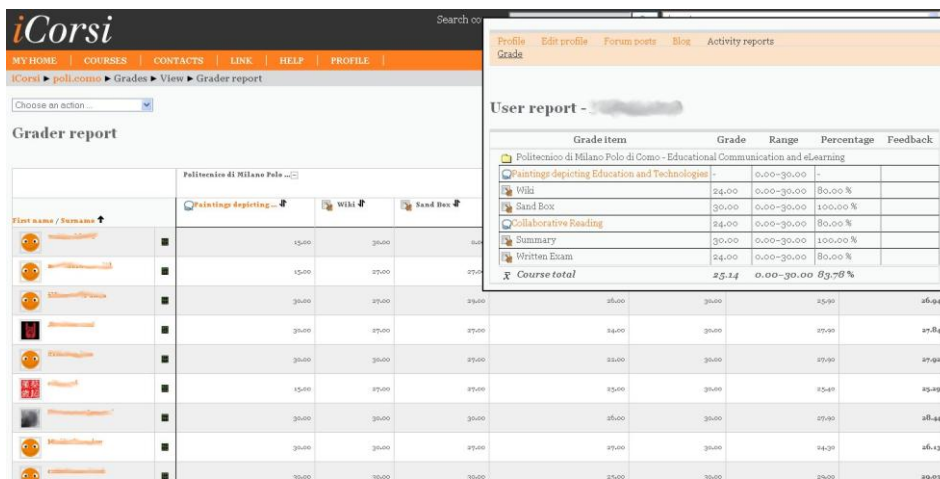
iCorsi

Search co

MY HOME | COURSES | CONTACTS | LINK | HELP | PROFILE

iCorsi ▸ poli.como ▸ Grades ▸ View ▸ Grader report

Choose an action...

Grader report

Politecnico di Milano Polo ...

First name / Surname

Paintings depicting ... | Wiki | Sand Box

| | Paintings depicting ... | Wiki | Sand Box | | | | |
|---|---|---|---|---|---|---|---|
| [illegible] | 15.00 | 30.00 | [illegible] | | | | |
| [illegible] | 15.00 | 27.00 | 27.00 | | | | |
| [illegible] | 30.00 | 27.00 | 29.00 | 26.00 | 30.00 | 25.90 | 26.94 |
| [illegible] | 30.00 | 27.00 | 27.00 | 24.00 | 30.00 | 27.90 | 27.84 |
| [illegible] | 30.00 | 30.00 | 27.00 | 22.00 | 30.00 | 27.90 | 27.92 |
| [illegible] | 15.00 | 27.00 | 27.00 | 23.00 | 30.00 | 25.40 | 25.29 |
| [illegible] | 30.00 | 30.00 | 30.00 | 26.00 | 30.00 | 27.90 | 28.44 |
| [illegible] | 30.00 | 30.00 | 27.00 | 27.00 | 30.00 | 24.30 | 26.13 |
| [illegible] | 30.00 | 30.00 | 30.00 | 25.00 | 30.00 | 29.00 | 29.03 |

Profile | Edit profile | Forum posts | Blog | Activity reports
Grade

User report - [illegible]

| Grade item | Grade | Range | Percentage | Feedback |
|---|---|---|---|---|
| Politecnico di Milano Polo di Como - Educational Communication and eLearning | | | | |
| Paintings depicting Education and Technologies | - | 0.00–30.00 | - | |
| Wiki | 24.00 | 0.00–30.00 | 80.00 % | |
| Sand Box | 30.00 | 0.00–30.00 | 100.00 % | |
| Collaborative Reading | 24.00 | 0.00–30.00 | 80.00 % | |
| Summary | 30.00 | 0.00–30.00 | 100.00 % | |
| Written Exam | 24.00 | 0.00–30.00 | 80.00 % | |
| $\bar{x}$ Course total | 25.14 | 0.00–30.00 | 83.78 % | |